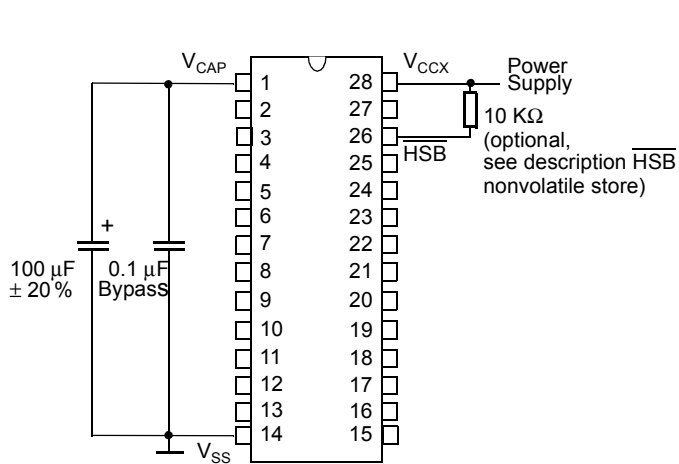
$V_{CAP}$

1
2
3
4
5
6
7
8
9
10
11
12
13
14

28
27
26
25
24
23
22
21
20
19
18
17
16
15

$V_{CCX}$

Power Supply

10 KΩ (optional, see description $\overline{HSB}$ nonvolatile store)

$\overline{HSB}$

+

100 µF ± 20 %

0.1 µF Bypass

$V_{SS}$